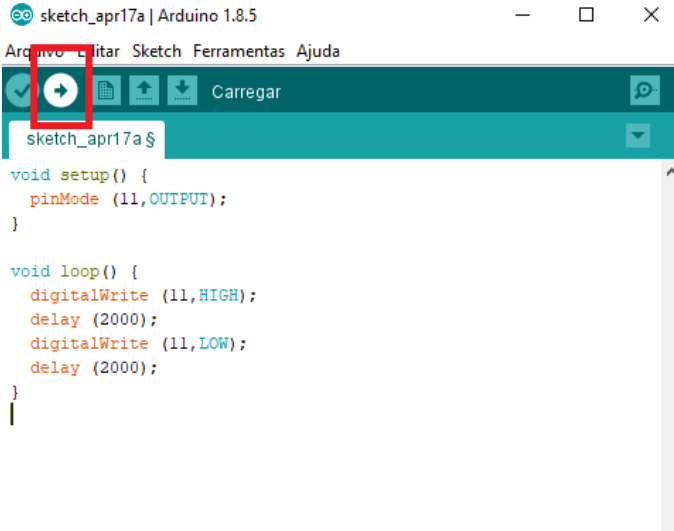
sketch_apr17a | Arduino 1.8.5

Arquivo Editar Sketch Ferramentas Ajuda

Carregar

sketch_apr17a §

void setup() {
  pinMode (11,OUTPUT);
}

void loop() {
  digitalWrite (11,HIGH);
  delay (2000);
  digitalWrite (11,LOW);
  delay (2000);
}